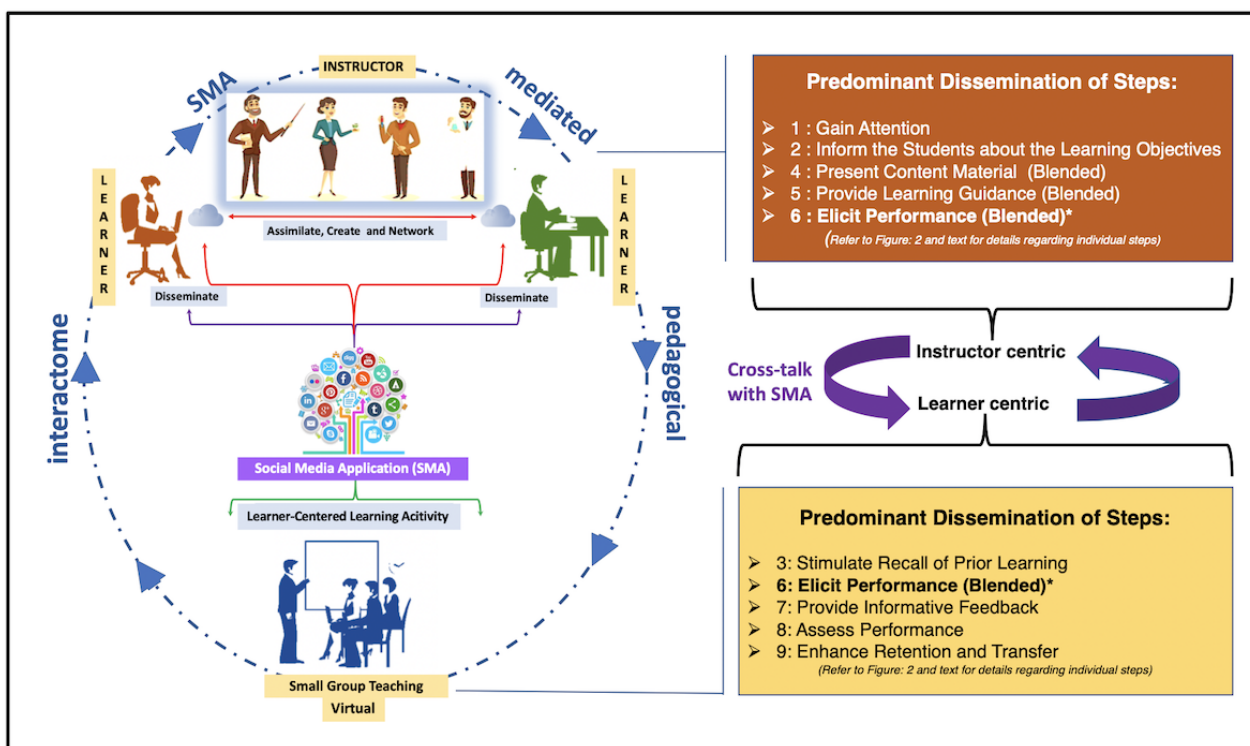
INSTRUCTOR

SMA

mediated

LEARNER

LEARNER

Assimilate, Create and Network

Disseminate

Disseminate

interactome

pedagogical

Social Media Application (SMA)

Learner-Centered Learning Acitivity

Small Group Teaching

Virtual

Predominant Dissemination of Steps:

➢ 1 : Gain Attention
➢ 2 : Inform the Students about the Learning Objectives
➢ 4 : Present Content Material (Blended)
➢ 5 : Provide Learning Guidance (Blended)
➢ 6 : Elicit Performance (Blended)*

(Refer to Figure: 2 and text for details regarding individual steps)

Cross-talk with SMA

Instructor centric

Learner centric

Predominant Dissemination of Steps:

➢ 3: Stimulate Recall of Prior Learning
➢ 6: Elicit Performance (Blended)*
➢ 7: Provide Informative Feedback
➢ 8: Assess Performance
➢ 9: Enhance Retention and Transfer

(Refer to Figure: 2 and text for details regarding individual steps)